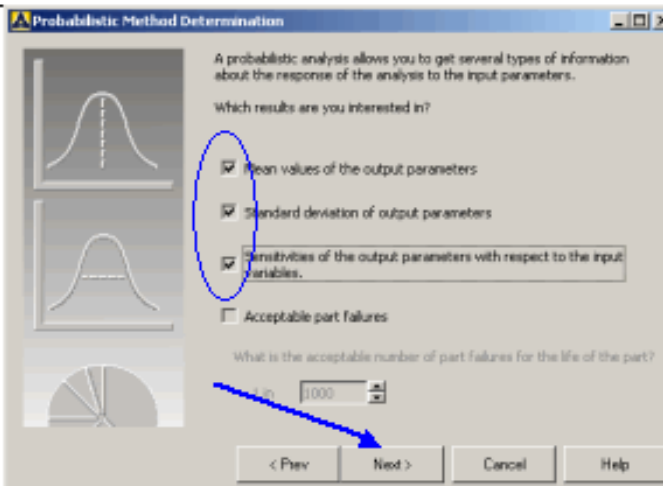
Probabilistic Method Determination

A probabilistic analysis allows you to get several types of information about the response of the analysis to the input parameters.

Which results are you interested in?

Mean values of the output parameters

Standard deviation of output parameters

Sensitivities of the output parameters with respect to the input variables.

Acceptable part failures

What is the acceptable number of part failures for the life of the part?

1 in 1000

< Prev
Next >
Cancel
Help